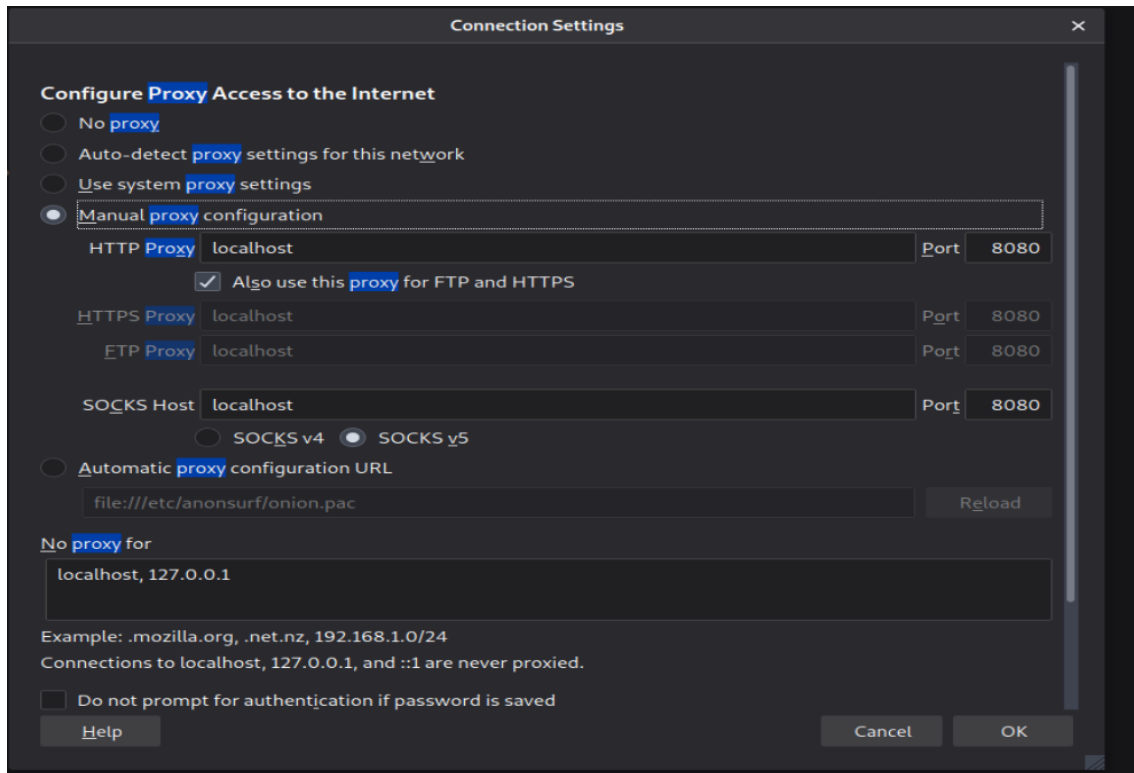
Connection Settings ×

Configure Proxy Access to the Internet

No proxy

Auto-detect proxy settings for this network

Use system proxy settings

Manual proxy configuration

HTTP Proxy localhost Port 8080

Also use this proxy for FTP and HTTPS

HTTPS Proxy localhost Port 8080

FTP Proxy localhost Port 8080

SOCKS Host localhost Port 8080

SOCKS v4 SOCKS v5

Automatic proxy configuration URL

file:///etc/anonsurf/onion.pac Reload

No proxy for

localhost, 127.0.0.1

Example: .mozilla.org, .net.nz, 192.168.1.0/24

Connections to localhost, 127.0.0.1, and ::1 are never proxied.

Do not prompt for authentication if password is saved

Help Cancel OK